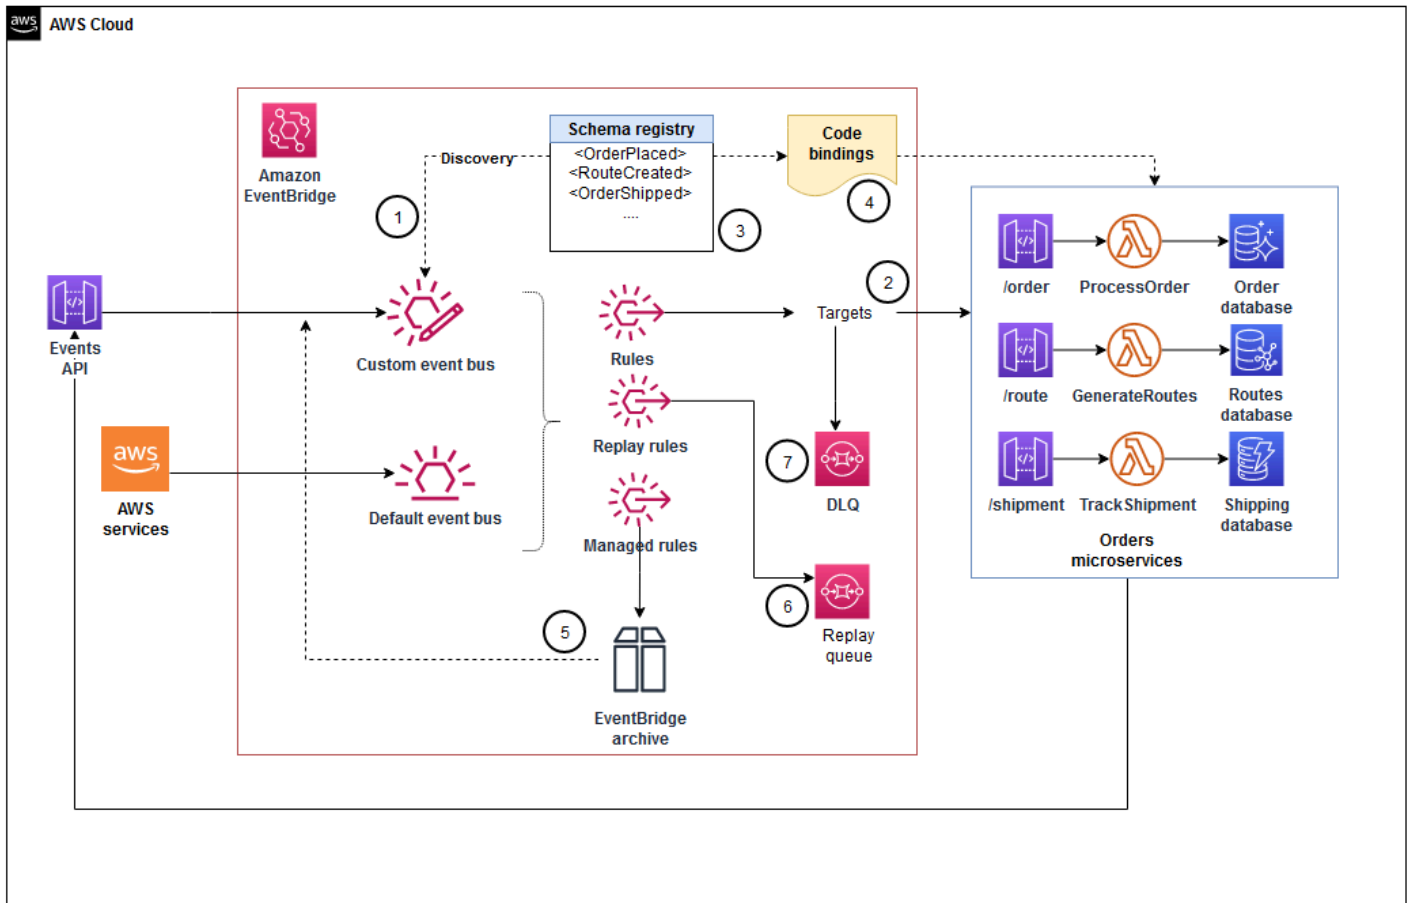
aws AWS Cloud

Amazon EventBridge

Discovery

Schema registry
<OrderPlaced>
<RouteCreated>
<OrderShipped>
....

Code bindings

1

3

4

2

Events API

Custom event bus

Rules

Targets

Replay rules

aws

AWS services

Default event bus

Managed rules

7

DLQ

6

Replay queue

5

EventBridge archive

/order

ProcessOrder

Order database

/route

GenerateRoutes

Routes database

/shipment

TrackShipment

Shipping database

Orders microservices